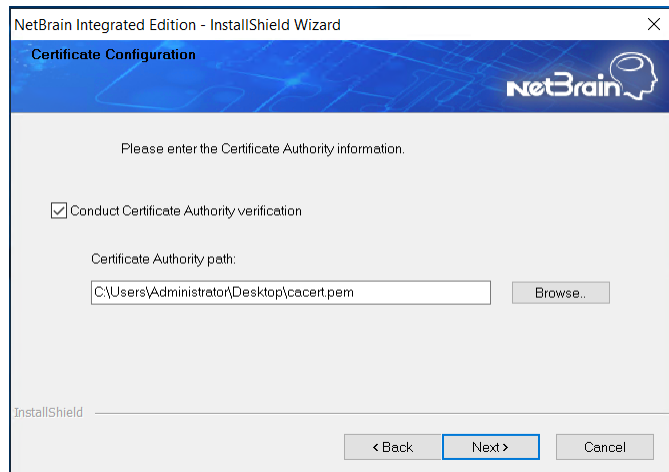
NetBrain Integrated Edition - InstallShield Wizard

Certificate Configuration

NetBrain

Please enter the Certificate Authority information.

Conduct Certificate Authority verification

Certificate Authority path:

C:\Users\Administrator\Desktop\cacert.pem

Browse..

InstallShield

< Back

Next >

Cancel